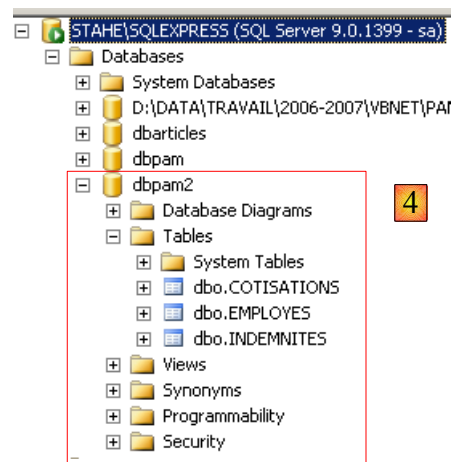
STAHE\SQLEXPRESS (SQL Server 9.0.1399 - sa)
Databases
System Databases
D:\DATA\TRAVAIL\2006-2007\VBNET\PAM
dbarticles
dbpam
dbpam2
4
Database Diagrams
Tables
System Tables
dbo.COTISATIONS
dbo.EMPLOYES
dbo.INDEMNITES
Views
Synonyms
Programmability
Security